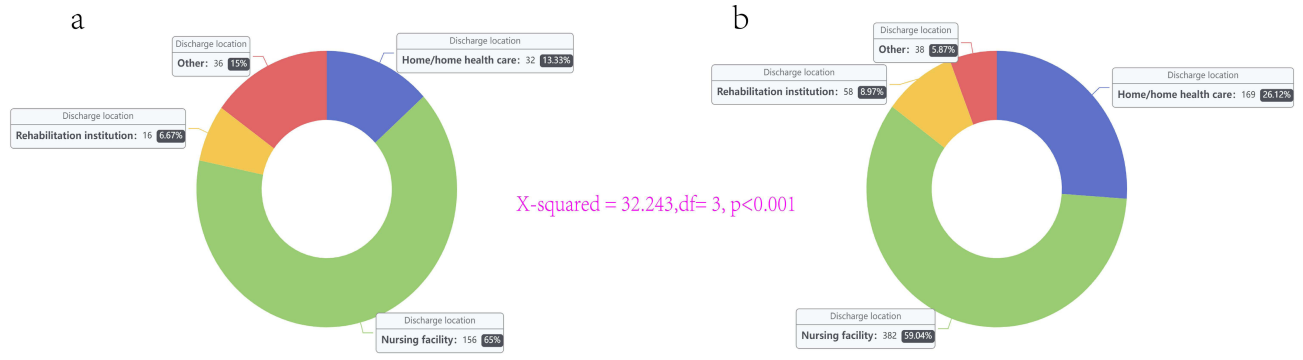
a

Discharge location
Other: 36 15%

Discharge location
Home/home health care: 32 13.33%

Discharge location
Rehabilitation institution: 16 6.67%

Discharge location
Nursing facility: 156 65%

X-squared = 32.243,df= 3, p<0.001

b

Discharge location
Other: 38 5.87%

Discharge location
Rehabilitation institution: 58 8.97%

Discharge location
Home/home health care: 169 26.12%

Discharge location
Nursing facility: 382 59.04%